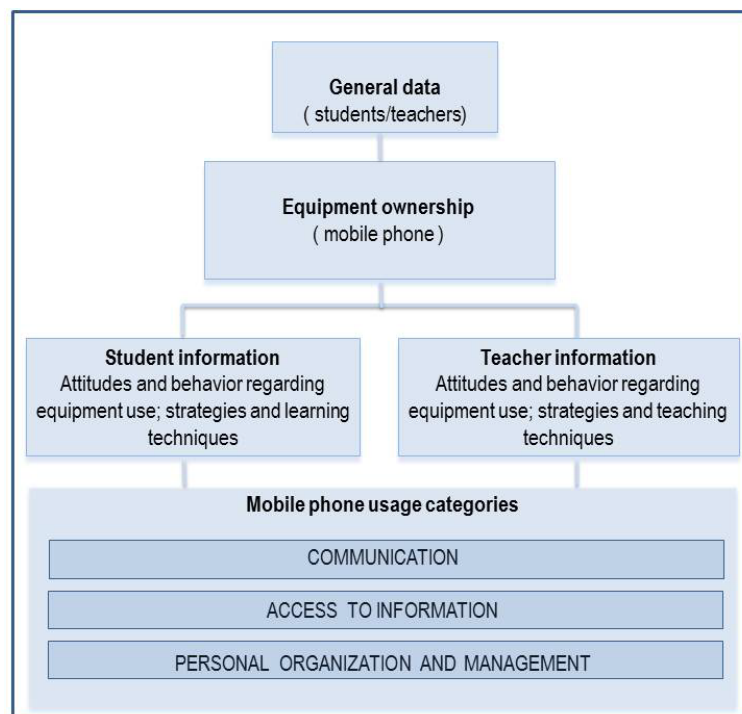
General data
( students/teachers)

Equipment ownership
( mobile phone )

Student information
Attitudes and behavior regarding equipment use; strategies and learning techniques

Teacher information
Attitudes and behavior regarding equipment use; strategies and teaching techniques

Mobile phone usage categories

COMMUNICATION

ACCESS TO INFORMATION

PERSONAL ORGANIZATION AND MANAGEMENT